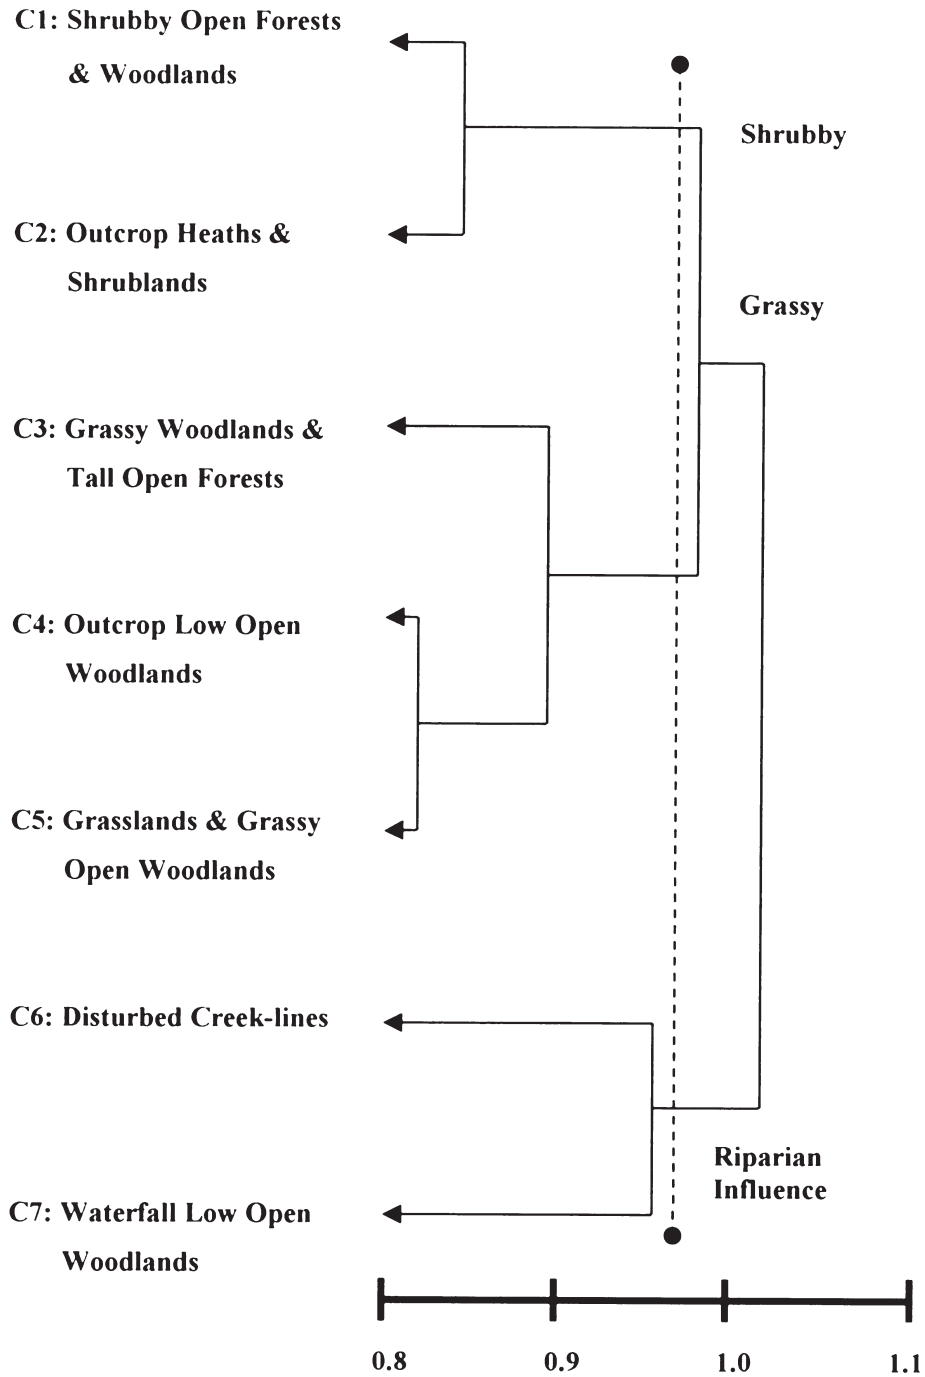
C1: Shrubby Open Forests & Woodlands

Shrubby

C2: Outcrop Heaths & Shrublands

Grassy

C3: Grassy Woodlands & Tall Open Forests

C4: Outcrop Low Open Woodlands

C5: Grasslands & Grassy Open Woodlands

C6: Disturbed Creek-lines

Riparian Influence

C7: Waterfall Low Open Woodlands

0.8 0.9 1.0 1.1